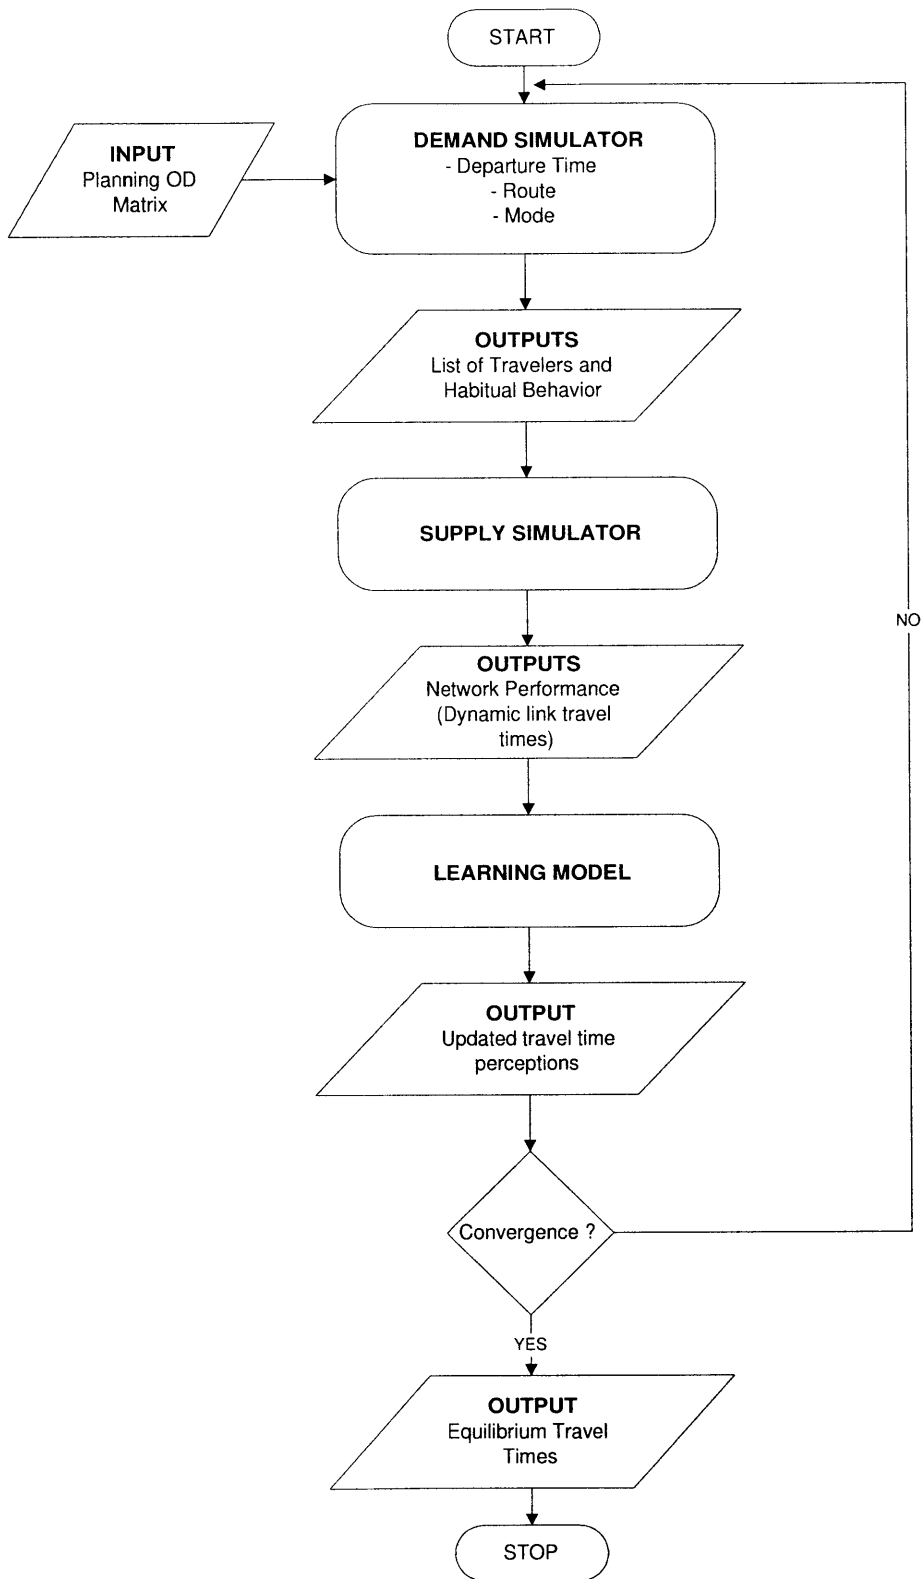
START

INPUT
Planning OD Matrix

DEMAND SIMULATOR
- Departure Time
- Route
- Mode

OUTPUTS
List of Travelers and Habitual Behavior

SUPPLY SIMULATOR

NO

OUTPUTS
Network Performance (Dynamic link travel times)

LEARNING MODEL

OUTPUT
Updated travel time perceptions

Convergence ?

YES

OUTPUT
Equilibrium Travel Times

STOP